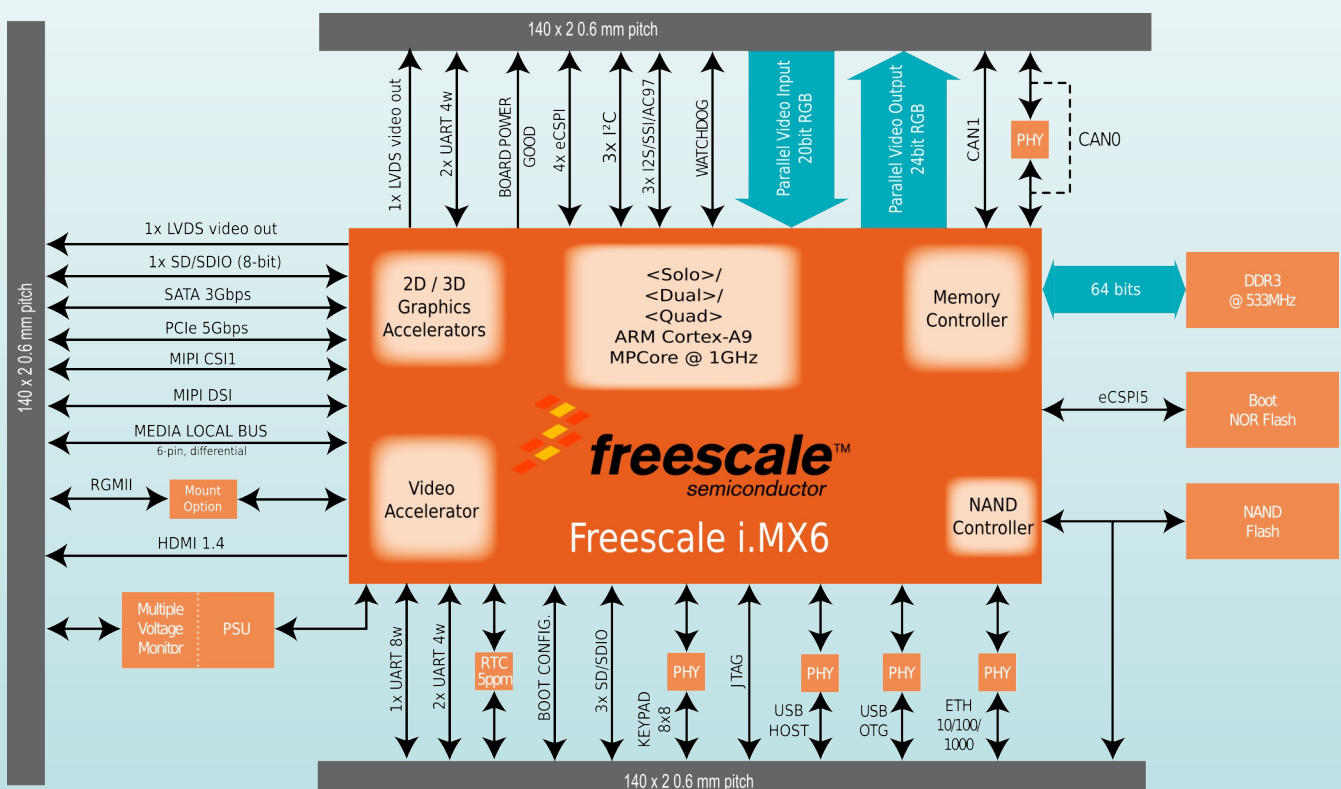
140 x 2 0.6 mm pitch

1x LVDS video out
2x UART 4w
BOARD POWER GOOD
4x eCSPI
3x I²C
3x I2S/SSI/AC97
WATCHDOG
Parallel Video Input 20bit RGB
Parallel Video Output 24bit RGB
CAN1
PHY
CAN0

140 x 2 0.6 mm pitch

1x LVDS video out
1x SD/SDIO (8-bit)
SATA 3Gbps
PCIe 5Gbps
MIPI CSI1
MIPI DSI
MEDIA LOCAL BUS
6-pin, differential
RGMII
Mount Option
HDMI 1.4

2D / 3D Graphics Accelerators

<Solo>/
<Dual>/
<Quad>
ARM Cortex-A9
MPCore @ 1GHz

Memory Controller

64 bits

DDR3 @ 533MHz

eCSPI5

Boot NOR Flash

freescale™
semiconductor

Video Accelerator

Freescale i.MX6

NAND Controller

NAND Flash

Multiple Voltage Monitor
PSU

1x UART 8w
2x UART 4w
RTC 5ppm
BOOT CONFIG.
3x SD/SDIO
PHY
KEYPAD 8x8
JTAG
PHY
USB HOST
PHY
USB OTG
PHY
ETH 10/100/1000

140 x 2 0.6 mm pitch